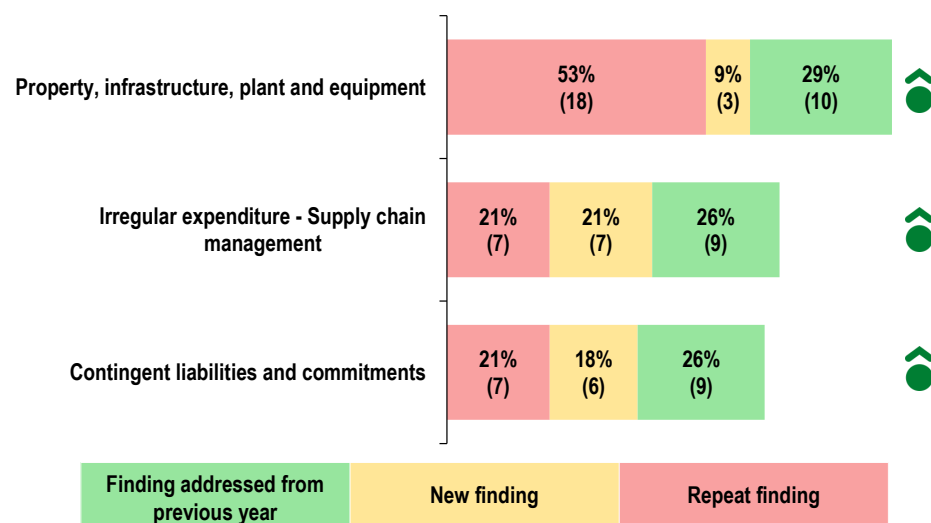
Property, infrastructure, plant and equipment

53% (18)

9% (3)

29% (10)

Irregular expenditure - Supply chain management

21% (7)

21% (7)

26% (9)

Contingent liabilities and commitments

21% (7)

18% (6)

26% (9)

| Finding addressed from previous year | New finding | Repeat finding |
|---|---|---|